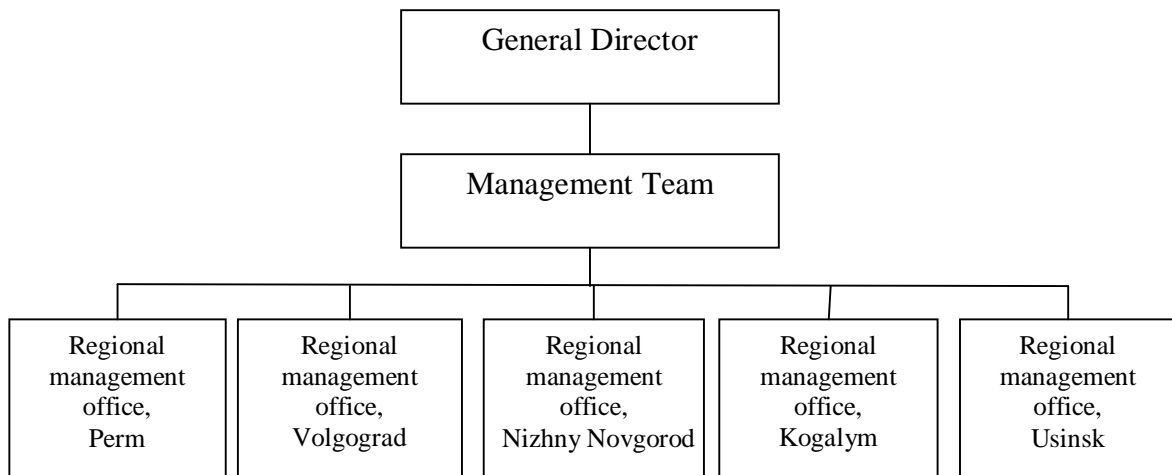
General Director

Management Team

Regional management office, Perm

Regional management office, Volgograd

Regional management office, Nizhny Novgorod

Regional management office, Kogalym

Regional management office, Usinsk